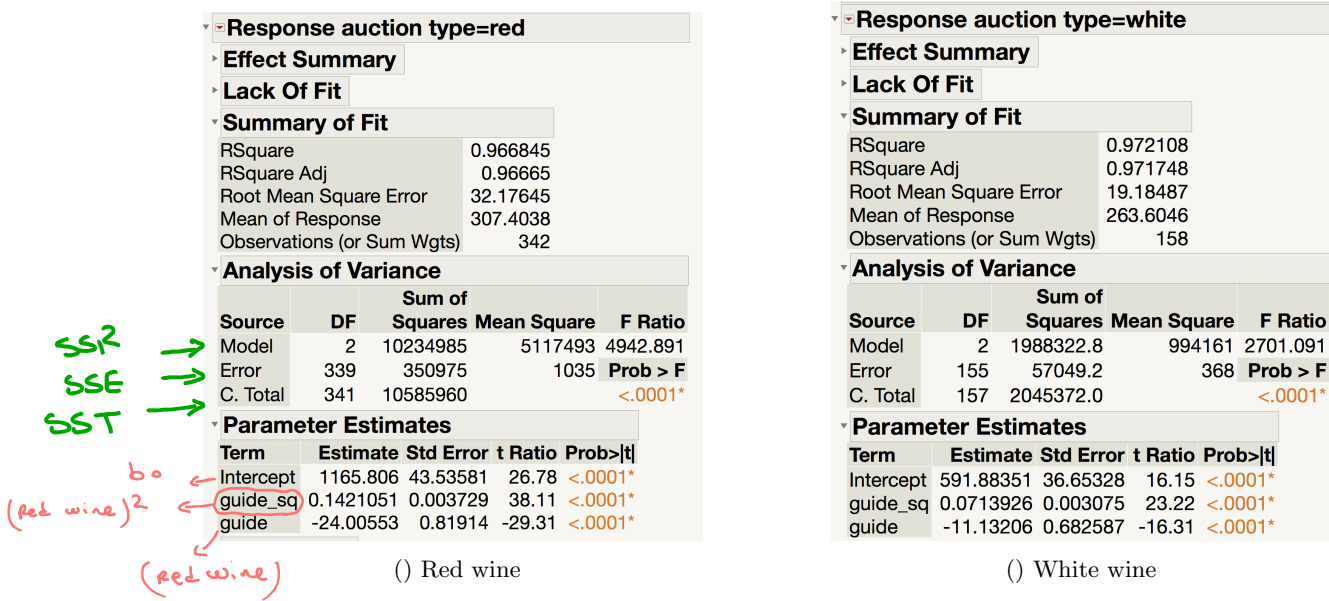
Response auction type=red

Effect Summary

Lack Of Fit

Summary of Fit

| | |
|---|---|
| RSquare | 0.966845 |
| RSquare Adj | 0.96665 |
| Root Mean Square Error | 32.17645 |
| Mean of Response | 307.4038 |
| Observations (or Sum Wgts) | 342 |

Analysis of Variance

| Source | DF | Sum of Squares | Mean Square | F Ratio |
|---|---|---|---|---|
| Model | 2 | 10234985 | 5117493 | 4942.891 |
| Error | 339 | 350975 | 1035 | Prob > F |
| C. Total | 341 | 10585960 | | <.0001* |

SSR
SSE
SST

Parameter Estimates

| Term | Estimate | Std Error | t Ratio | Prob>\|t\| |
|---|---|---|---|---|
| Intercept | 1165.806 | 43.53581 | 26.78 | <.0001* |
| guide_sq | 0.1421051 | 0.003729 | 38.11 | <.0001* |
| guide | -24.00553 | 0.81914 | -29.31 | <.0001* |

bo
$(\text{Red wine})^2$
(red wine)

() Red wine

Response auction type=white

Effect Summary

Lack Of Fit

Summary of Fit

| | |
|---|---|
| RSquare | 0.972108 |
| RSquare Adj | 0.971748 |
| Root Mean Square Error | 19.18487 |
| Mean of Response | 263.6046 |
| Observations (or Sum Wgts) | 158 |

Analysis of Variance

| Source | DF | Sum of Squares | Mean Square | F Ratio |
|---|---|---|---|---|
| Model | 2 | 1988322.8 | 994161 | 2701.091 |
| Error | 155 | 57049.2 | 368 | Prob > F |
| C. Total | 157 | 2045372.0 | | <.0001* |

Parameter Estimates

| Term | Estimate | Std Error | t Ratio | Prob>\|t\| |
|---|---|---|---|---|
| Intercept | 591.88351 | 36.65328 | 16.15 | <.0001* |
| guide_sq | 0.0713926 | 0.003075 | 23.22 | <.0001* |
| guide | -11.13206 | 0.682587 | -16.31 | <.0001* |

() White wine